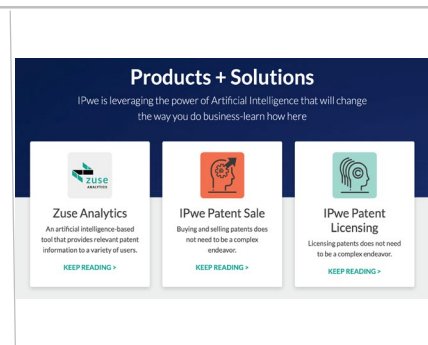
Products + Solutions

IPwe is leveraging the power of Artificial Intelligence that will change the way you do business-learn how here

zuse ANALYTICS

Zuse Analytics

An artificial intelligence-based tool that provides relevant patent information to a variety of users.

KEEP READING >

IPwe Patent Sale

Buying and selling patents does not need to be a complex endeavor.

KEEP READING >

IPwe Patent Licensing

Licensing patents does not need to be a complex endeavor.

KEEP READING >